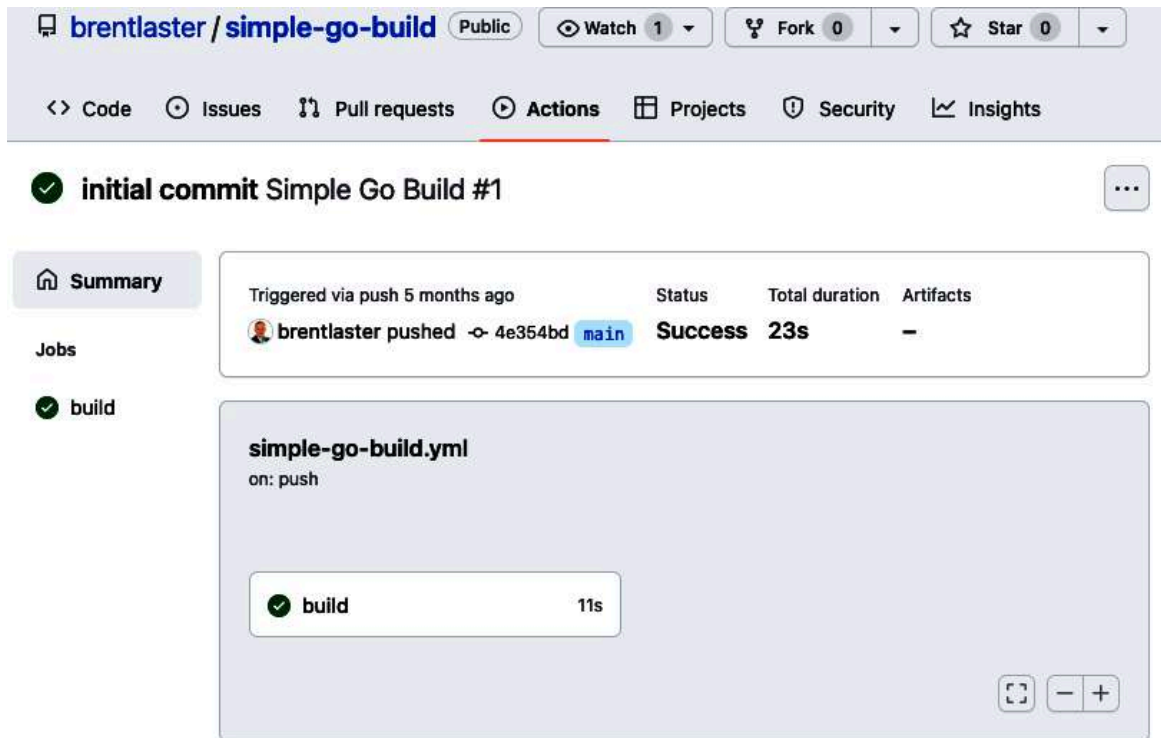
brentlaster / simple-go-build Public

Watch 1 Fork 0 Star 0

Code Issues Pull requests Actions Projects Security Insights

initial commit Simple Go Build #1

...

Summary

Jobs

build

Triggered via push 5 months ago

brentlaster pushed 4e354bd main

Status

Success

Total duration

23s

Artifacts

–

simple-go-build.yml

on: push

build 11s

− +